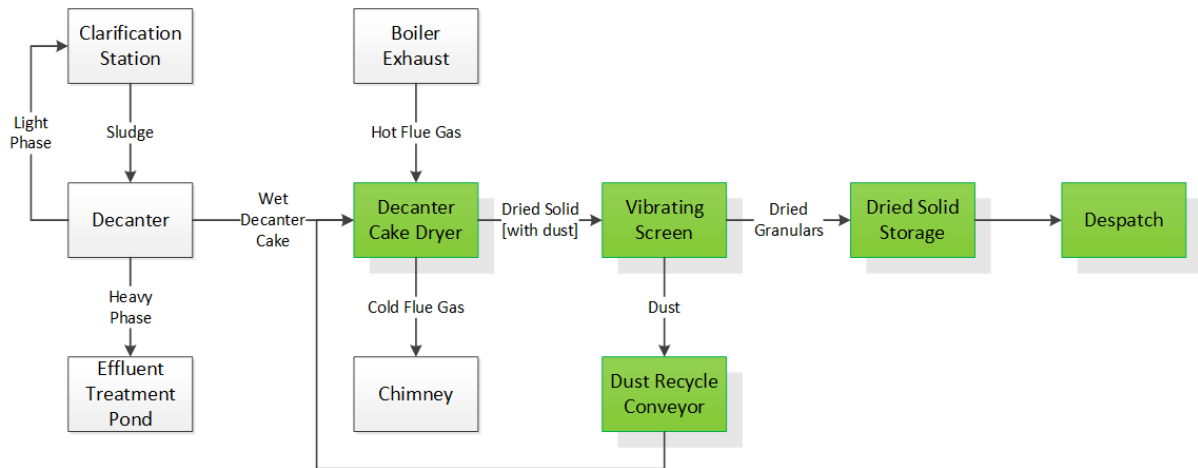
Clarification Station

Light Phase

Sludge

Decanter

Heavy Phase

Effluent Treatment Pond

Wet Decanter Cake

Boiler Exhaust

Hot Flue Gas

Decanter Cake Dryer

Cold Flue Gas

Chimney

Dried Solid [with dust]

Vibrating Screen

Dust

Dust Recycle Conveyor

Dried Granulars

Dried Solid Storage

Despatch